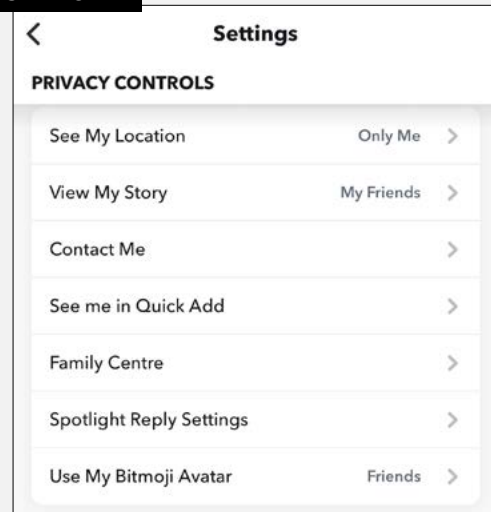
Settings

PRIVACY CONTROLS

| See My Location | Only Me |
|---|---|
| View My Story | My Friends |
| Contact Me | |
| See me in Quick Add | |
| Family Centre | |
| Spotlight Reply Settings | |
| Use My Bitmoji Avatar | Friends |